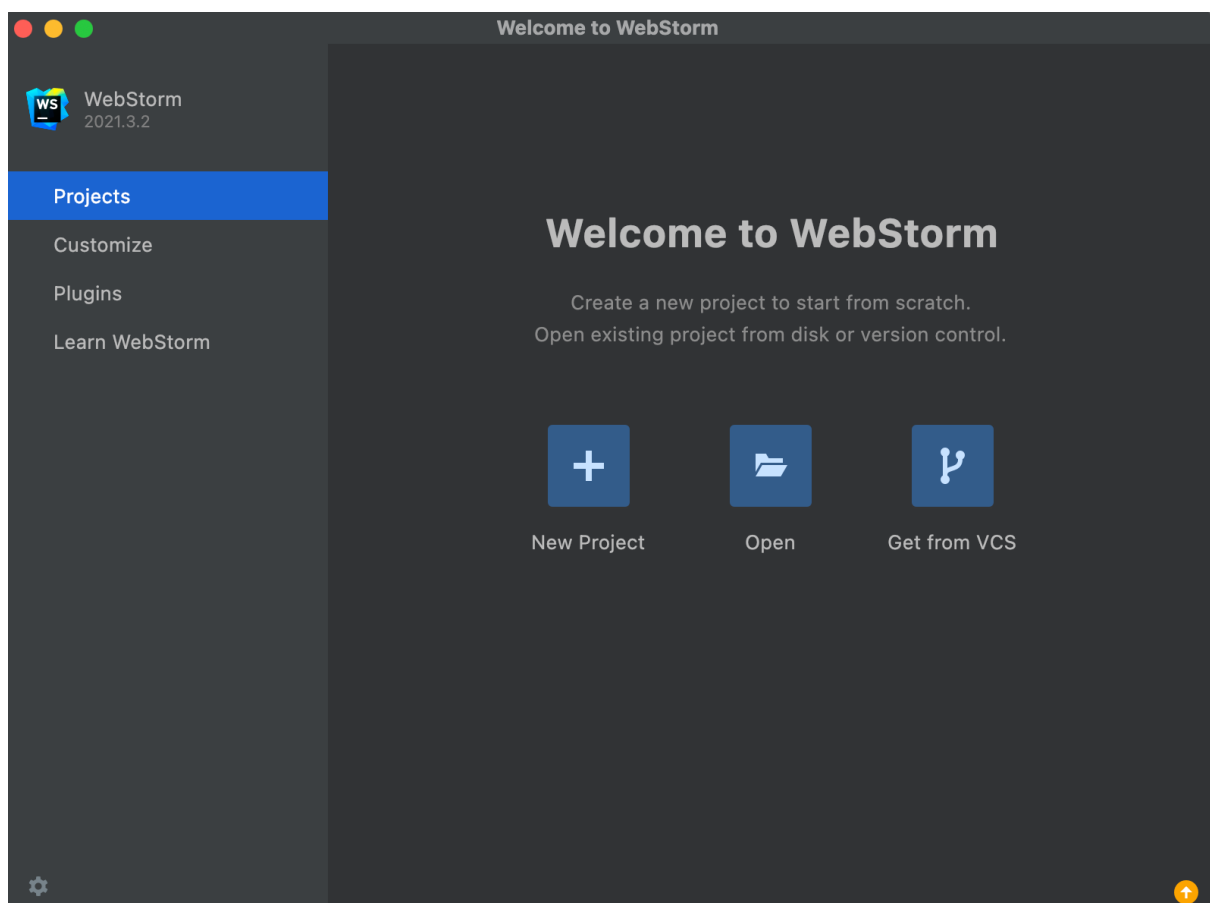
Welcome to WebStorm

WS

WebStorm
2021.3.2

Projects
Customize
Plugins
Learn WebStorm

Welcome to WebStorm

Create a new project to start from scratch.
Open existing project from disk or version control.

New Project
Open
Get from VCS